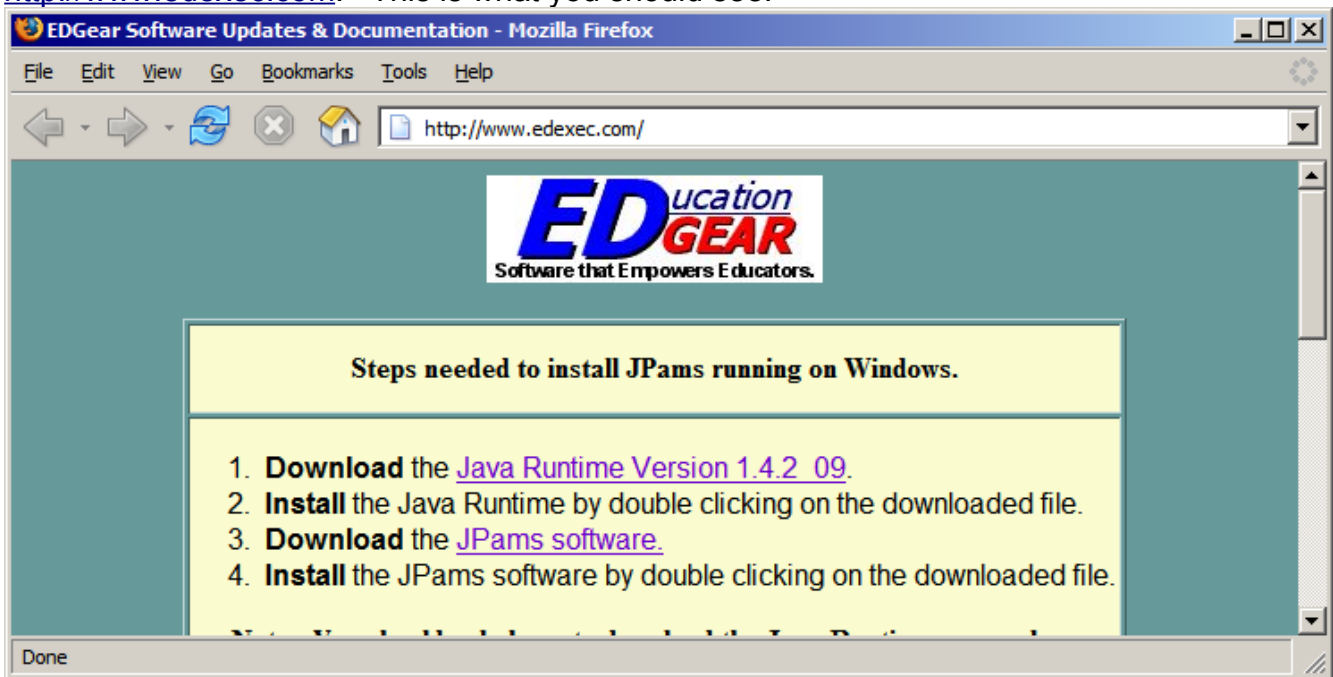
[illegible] This is what you should see.

EDGear Software Updates & Documentation - Mozilla Firefox

File Edit View Go Bookmarks Tools Help

http://www.edexec.com/

EDucation GEAR
Software that Empowers Educators.

Steps needed to install JPams running on Windows.

1. **Download** the Java Runtime Version 1.4.2_09.
2. **Install** the Java Runtime by double clicking on the downloaded file.
3. **Download** the JPams software.
4. **Install** the JPams software by double clicking on the downloaded file.

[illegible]

Done